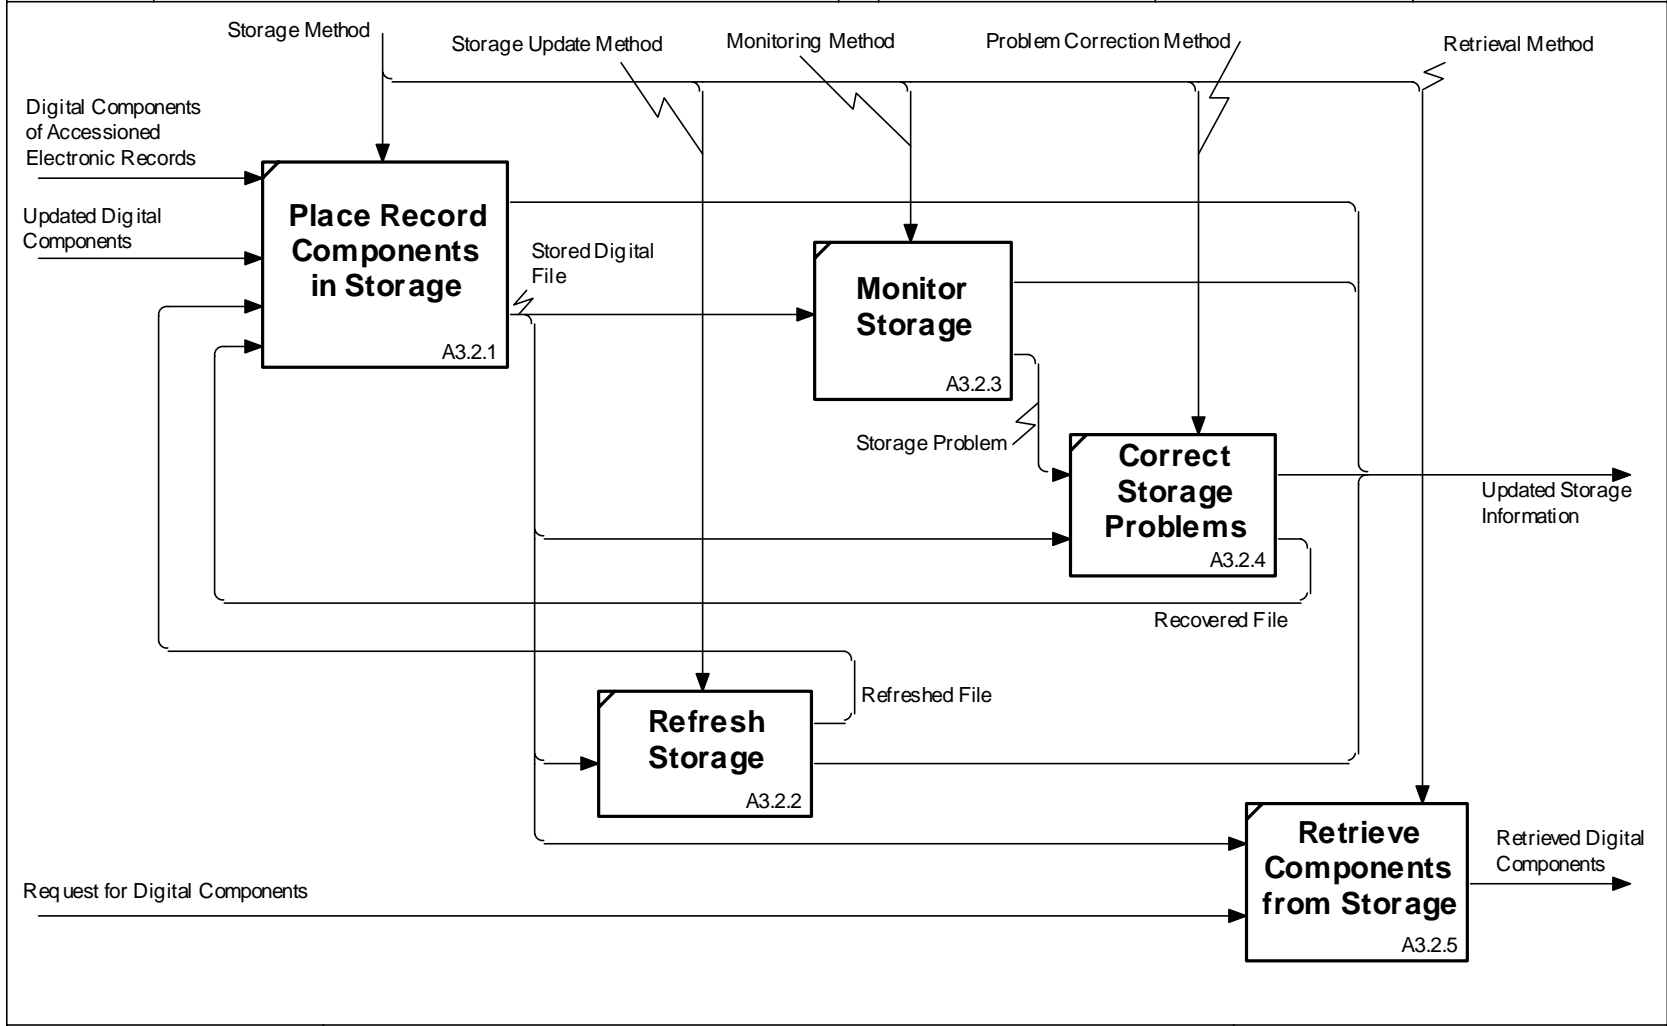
Storage Method

Storage Update Method

Monitoring Method

Problem Correction Method

Retrieval Method

Digital Components of Accessioned Electronic Records

Updated Digital Components

Place Record Components in Storage

A3.2.1

Stored Digital File

Monitor Storage

A3.2.3

Storage Problem

Correct Storage Problems

A3.2.4

Updated Storage Information

Recovered File

Refreshed File

Refresh Storage

A3.2.2

Retrieve Components from Storage

A3.2.5

Retrieved Digital Components

Request for Digital Components